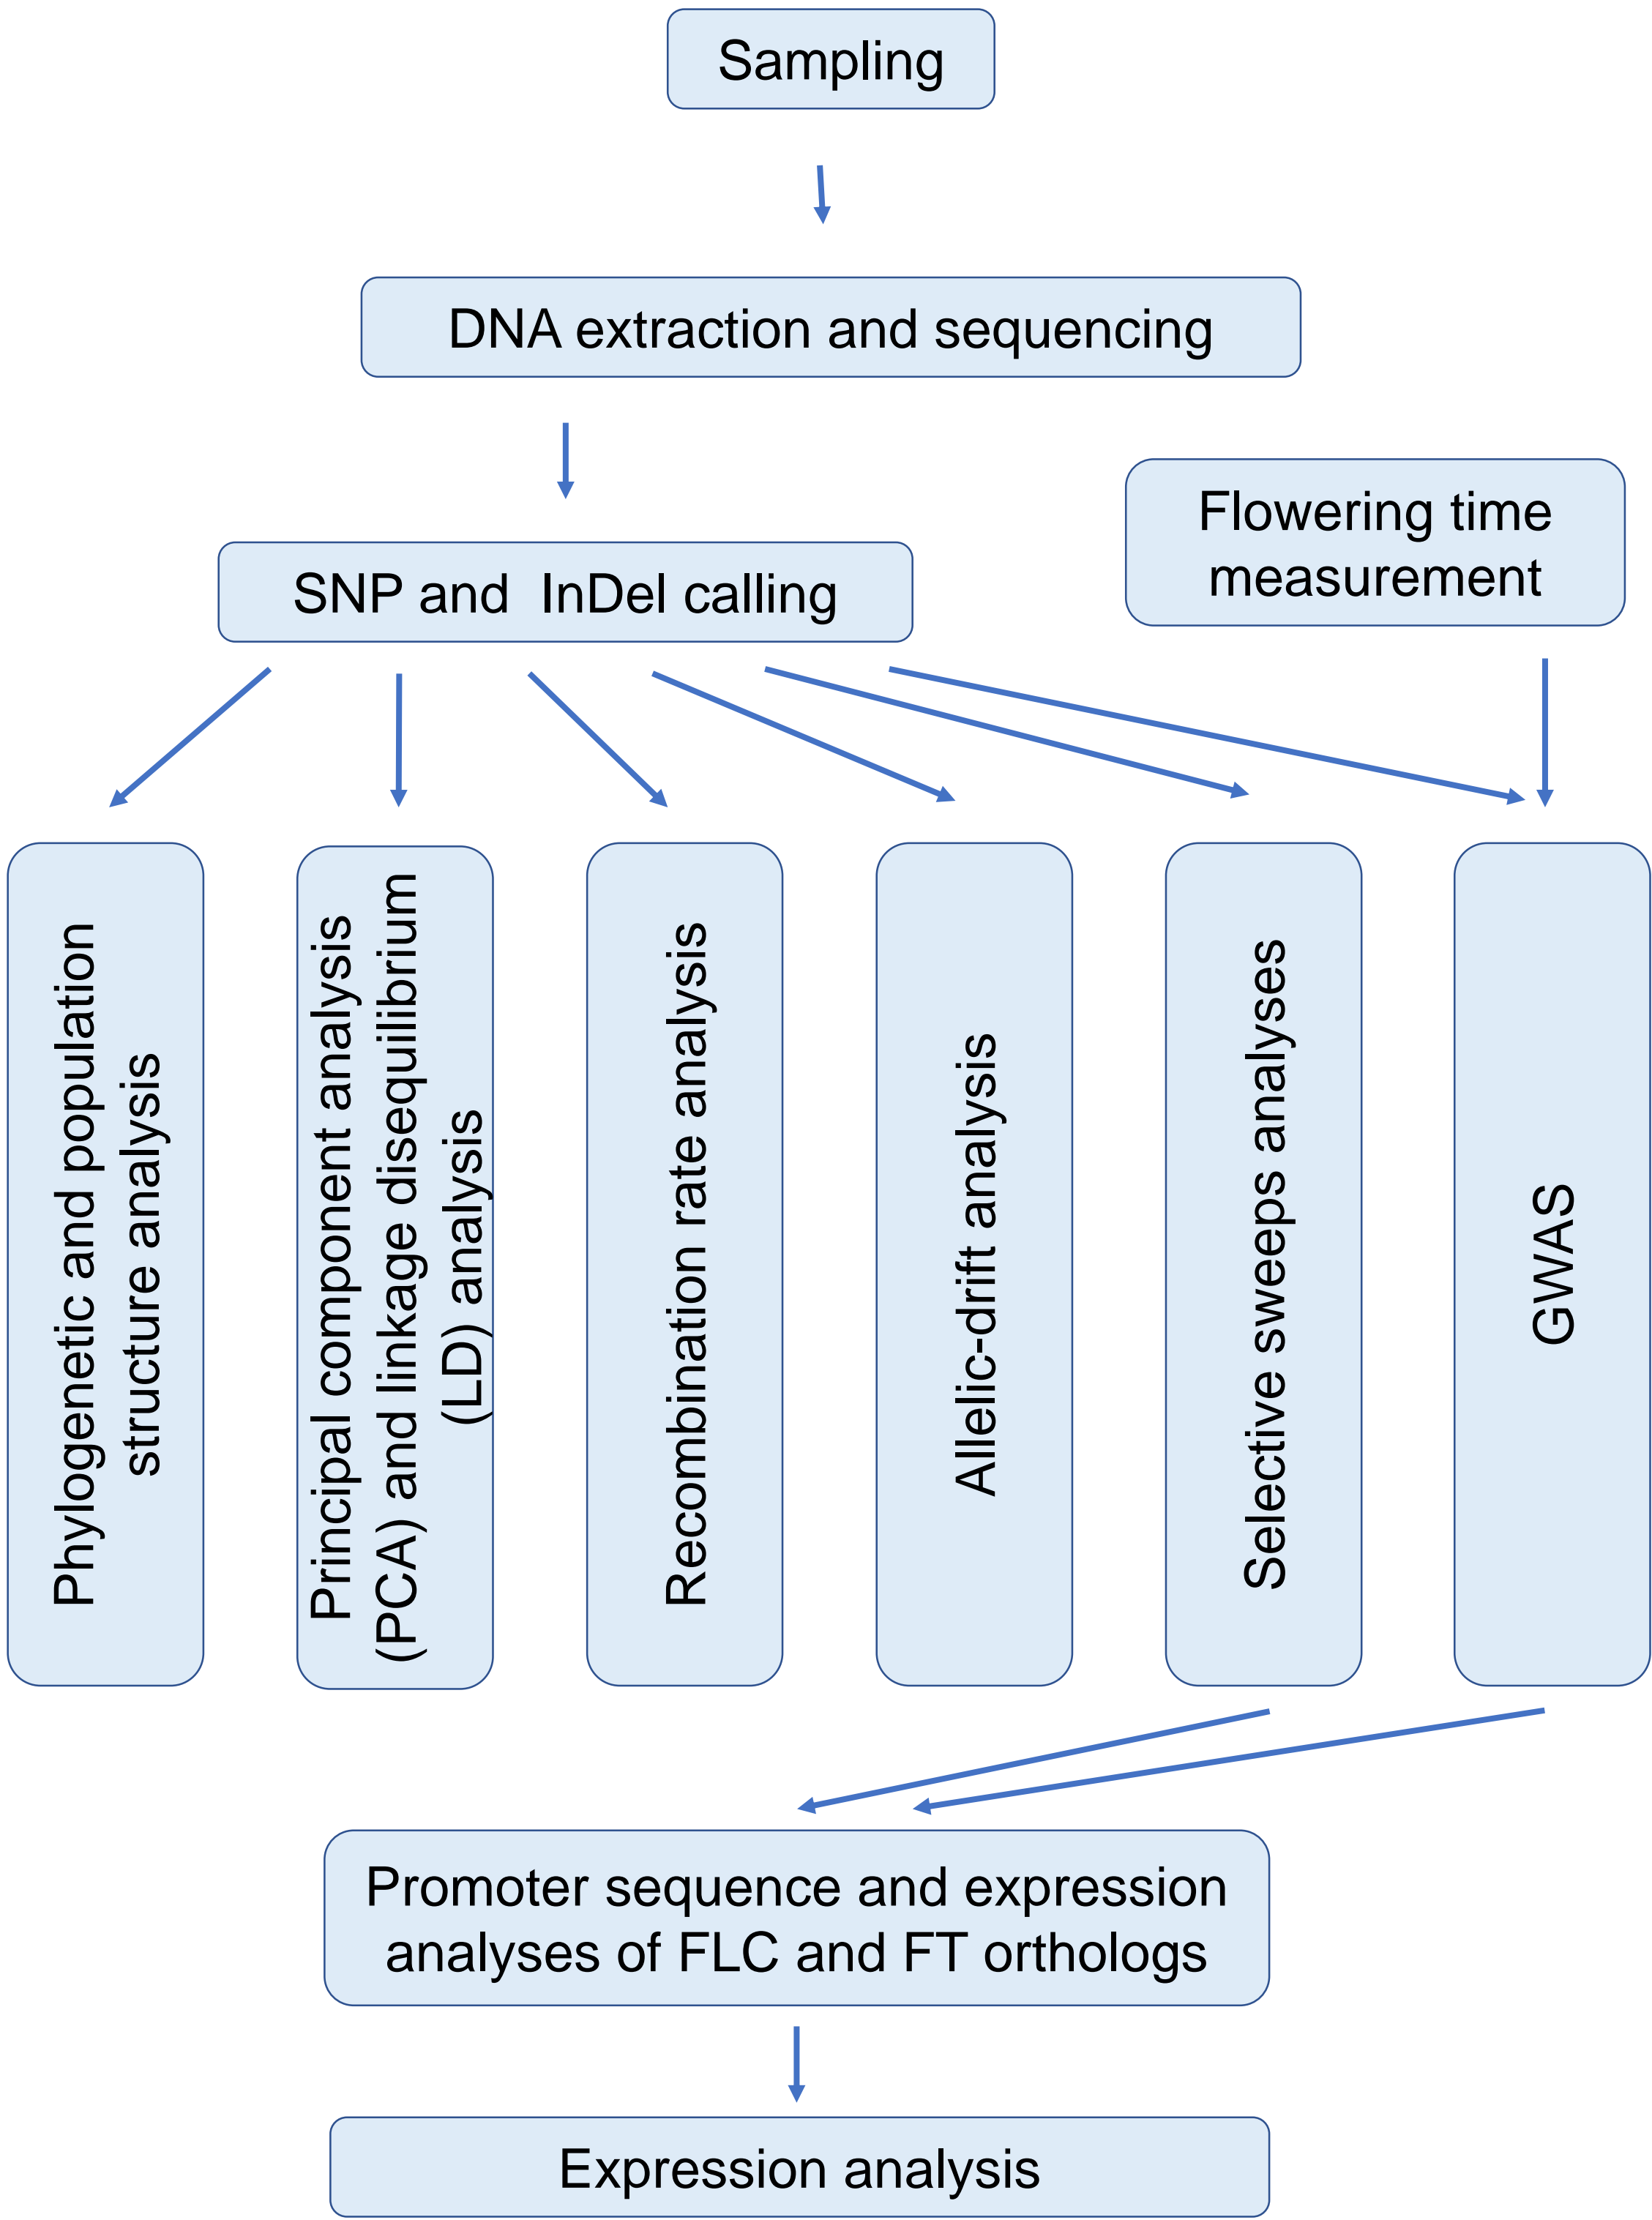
Sampling

DNA extraction and sequencing

Flowering time measurement

SNP and InDel calling

Phylogenetic and population structure analysis

Principal component analysis (PCA) and linkage disequilibrium (LD) analysis

Recombination rate analysis

Allelic-drift analysis

Selective sweeps analyses

GWAS

Promoter sequence and expression analyses of FLC and FT orthologs

Expression analysis